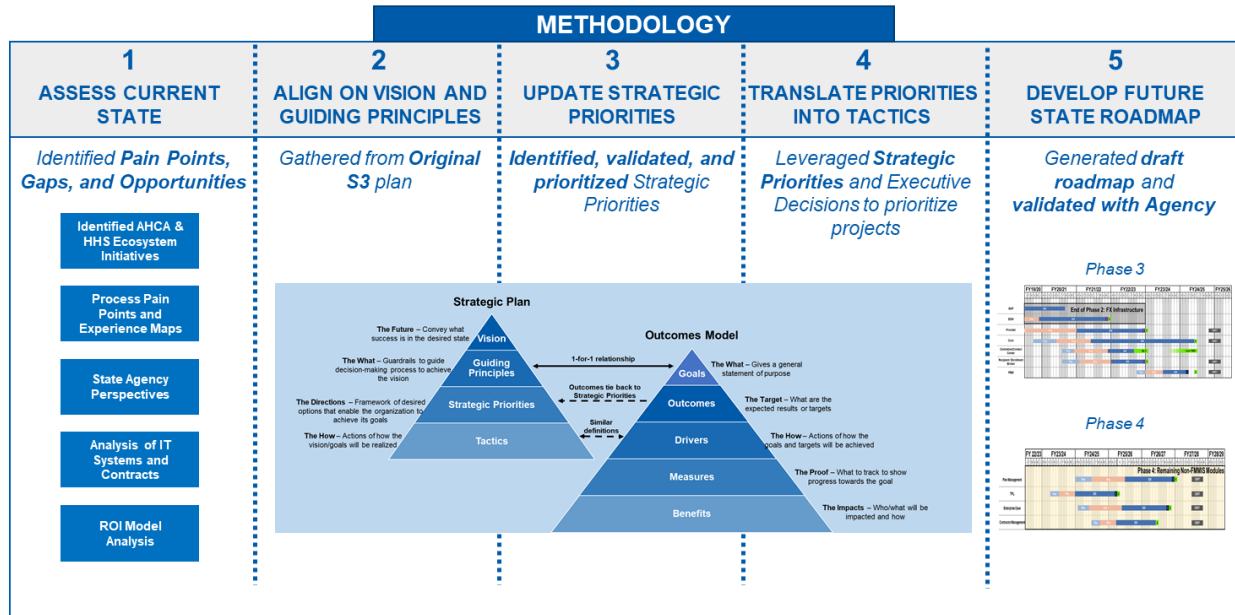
METHODOLOGY

1
ASSESS CURRENT STATE

Identified **Pain Points, Gaps, and Opportunities**

Identified AHCA & HHS Ecosystem Initiatives

Process Pain Points and Experience Maps

State Agency Perspectives

Analysis of IT Systems and Contracts

ROI Model Analysis

2
ALIGN ON VISION AND GUIDING PRINCIPLES

Gathered from **Original S3** plan

3
UPDATE STRATEGIC PRIORITIES

**Identified, validated, and prioritized** Strategic Priorities

4
TRANSLATE PRIORITIES INTO TACTICS

Leveraged **Strategic Priorities** and Executive Decisions to prioritize projects

5
DEVELOP FUTURE STATE ROADMAP

Generated **draft roadmap** and **validated with Agency**

Strategic Plan

The Future – Convey what success is in the desired state

The What – Guardrails to guide decision-making process to achieve the vision

The Directions – Framework of desired options that enable the organization to achieve its goals

The How – Actions of how the vision/goals will be realized

Vision

Guiding Principles

Strategic Priorities

Tactics

1-for-1 relationship

Outcomes tie back to Strategic Priorities

Similar definitions

Outcomes Model

Goals

Outcomes

Drivers

Measures

Benefits

The What – Gives a general statement of purpose

The Target – What are the expected results or targets

The How – Actions of how the goals and targets will be achieved

The Proof – What to track to show progress towards the goal

The Impacts – Who/what will be impacted and how

Phase 3

FY19/20 FY20/21 FY21/22 FY22/23 FY23/24 FY24/25 FY25/26

End of Phase 2: FX Infrastructure

Phase 4

FY 22/23 FY23/24 FY24/25 FY25/26 FY26/27 FY27/28 FY28/29

Phase 4: Remaining Non-FMMIS Modules